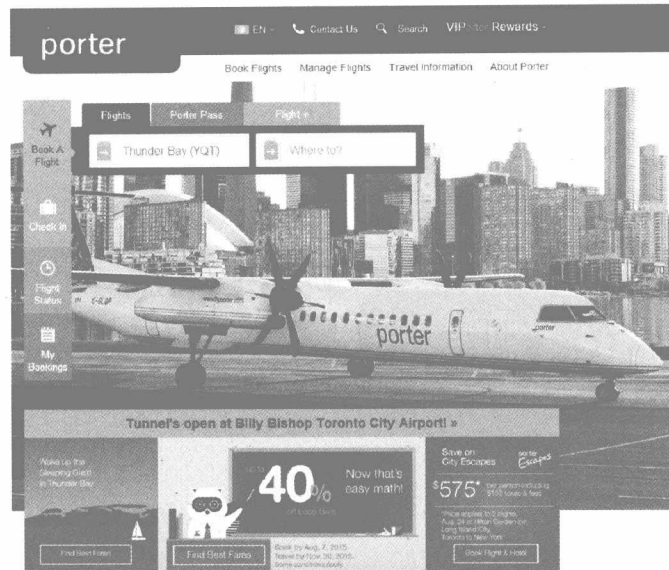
porter

EN Contact Us Search VIPorter Rewards

Book Flights Manage Flights Travel Information About Porter

Flights Porter Pass Flight +

Book A Flight

Thunder Bay (YQT) Where to?

Check In

Flight Status

My Bookings

porter

porter

Tunnel's open at Billy Bishop Toronto City Airport! »

Wake up the Sleeping Giant in Thunder Bay

Find Best Fares

Up to 40% off base fares

Now that's easy math!

Find Best Fares

Book by Aug. 7, 2015 Travel by Nov. 30, 2015 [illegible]

Save on City Escapes

porter Escapes

$575* per person including $150 taxes & fees

*Price applies to 3 nights, Aug. 24 at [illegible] Long Island City, Toronto to New York

Book Flight & Hotel